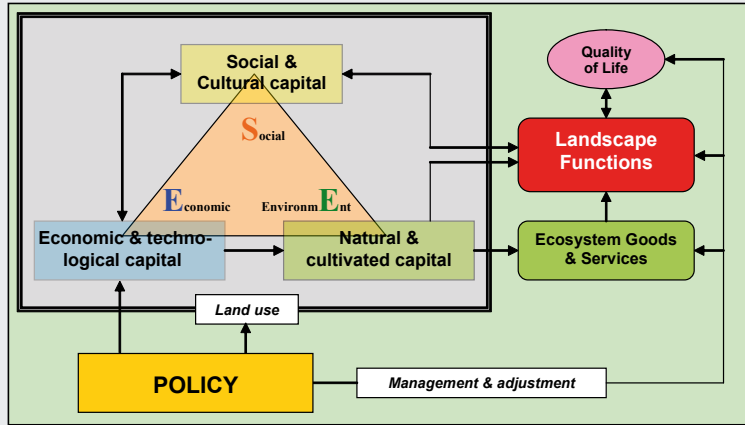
Social & Cultural capital

Quality of Life

Social

Landscape Functions

Economic

EnvironmEnt

Economic & technological capital

Natural & cultivated capital

Ecosystem Goods & Services

Land use

POLICY

Management & adjustment